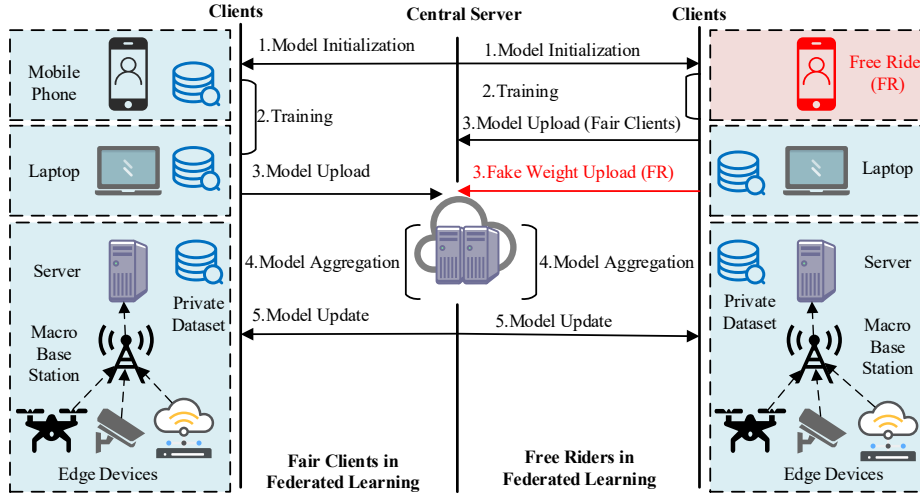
Clients

Central Server

Clients

Mobile Phone

1.Model Initialization

1.Model Initialization

Free Ride (FR)

2.Training

2.Training

3.Model Upload (Fair Clients)

Laptop

3.Model Upload

3.Fake Weight Upload (FR)

Laptop

Server

4.Model Aggregation

4.Model Aggregation

Server

Private Dataset

Private Dataset

Macro Base Station

5.Model Update

5.Model Update

Macro Base Station

Edge Devices

Fair Clients in Federated Learning

Free Riders in Federated Learning

Edge Devices